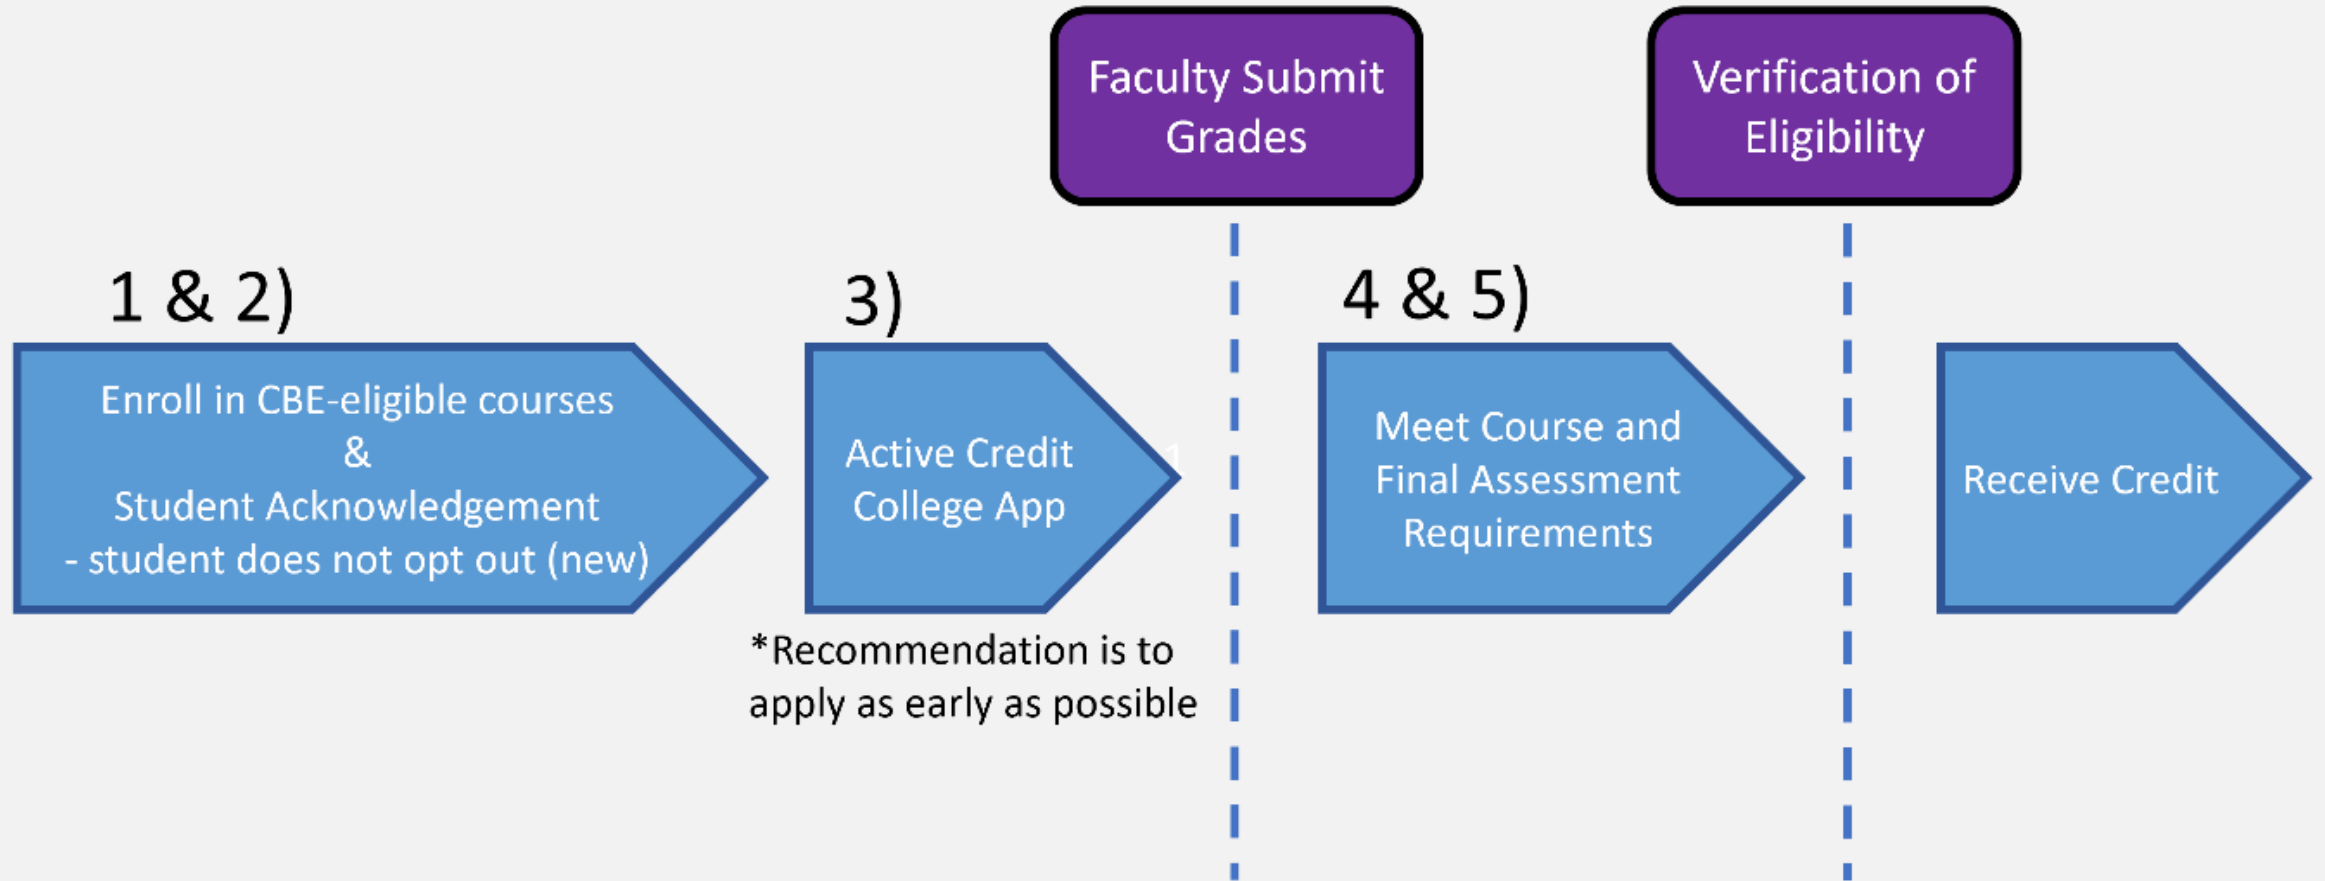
Faculty Submit Grades

Verification of Eligibility

1 & 2)

Enroll in CBE-eligible courses
&
Student Acknowledgement
- student does not opt out (new)

3)

Active Credit College App

*Recommendation is to apply as early as possible

4 & 5)

Meet Course and Final Assessment Requirements

Receive Credit